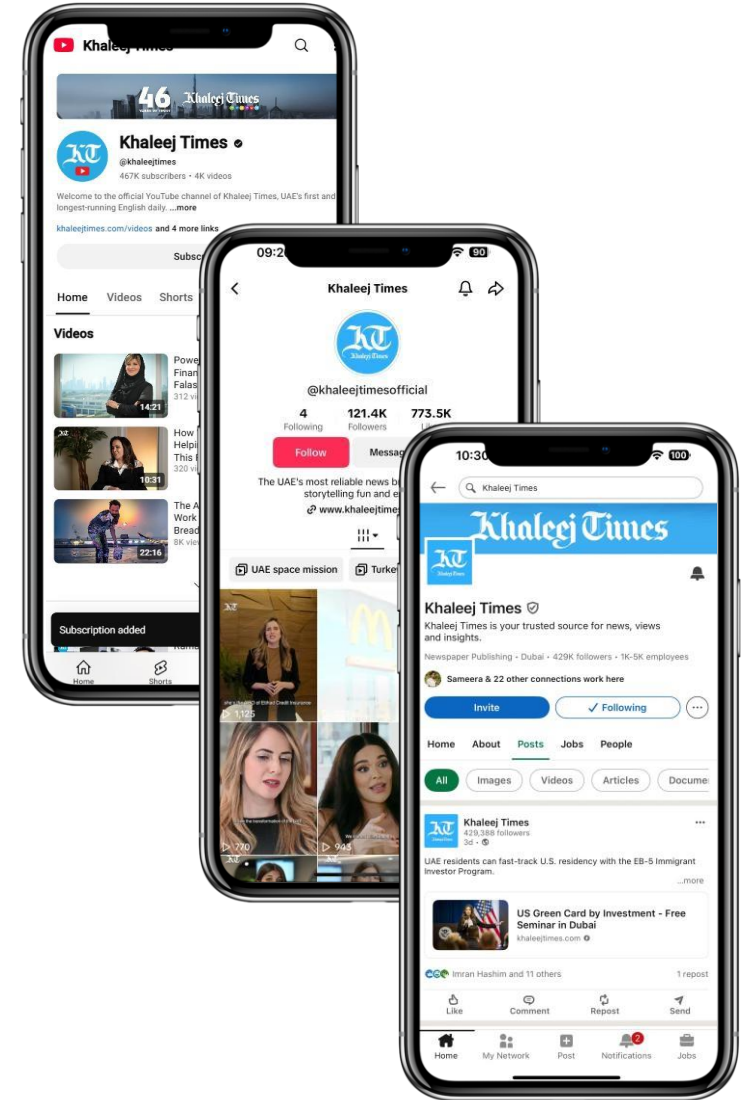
Khaleej Times

46 Khaleej Times

Khaleej Times
@khaleejtimes
467K subscribers • 4K videos

Welcome to the official YouTube channel of Khaleej Times, UAE's first and longest-running English daily. ...more

khaleejtimes.com/videos and 4 more links

Subsc

Home Videos Shorts

Videos

Powe Finan Falas 312 vi
14:21

How Helpi This 320 vi
10:31

The A Work Bread 8K vi
22:16

Subscription added

Home Shorts

09:2 90

Khaleej Times

KT Khaleej Times

@khaleejtimesofficial

4 Following
121.4K Followers
773.5K

Follow Messag

The UAE's most reliable news b storytelling fun and e
www.khaleejtime

UAE space mission Turke

1,125
770
943

10:30 100

Khaleej Times

Khaleej Times

KT Khaleej Times

Khaleej Times
Khaleej Times is your trusted source for news, views and insights.
Newspaper Publishing • Dubai • 429K followers • 1K-5K employees

Sameera & 22 other connections work here

Invite
Following

Home About Posts Jobs People

All Images Videos Articles Docume

Khaleej Times
429,388 followers
3d •

UAE residents can fast-track U.S. residency with the EB-5 Immigrant Investor Program.
...more

US Green Card by Investment - Free Seminar in Dubai
khaleejtimes.com

Imran Hashim and 11 others
1 repost

Like Comment Repost Send

Home My Network Post Notifications Jobs
2